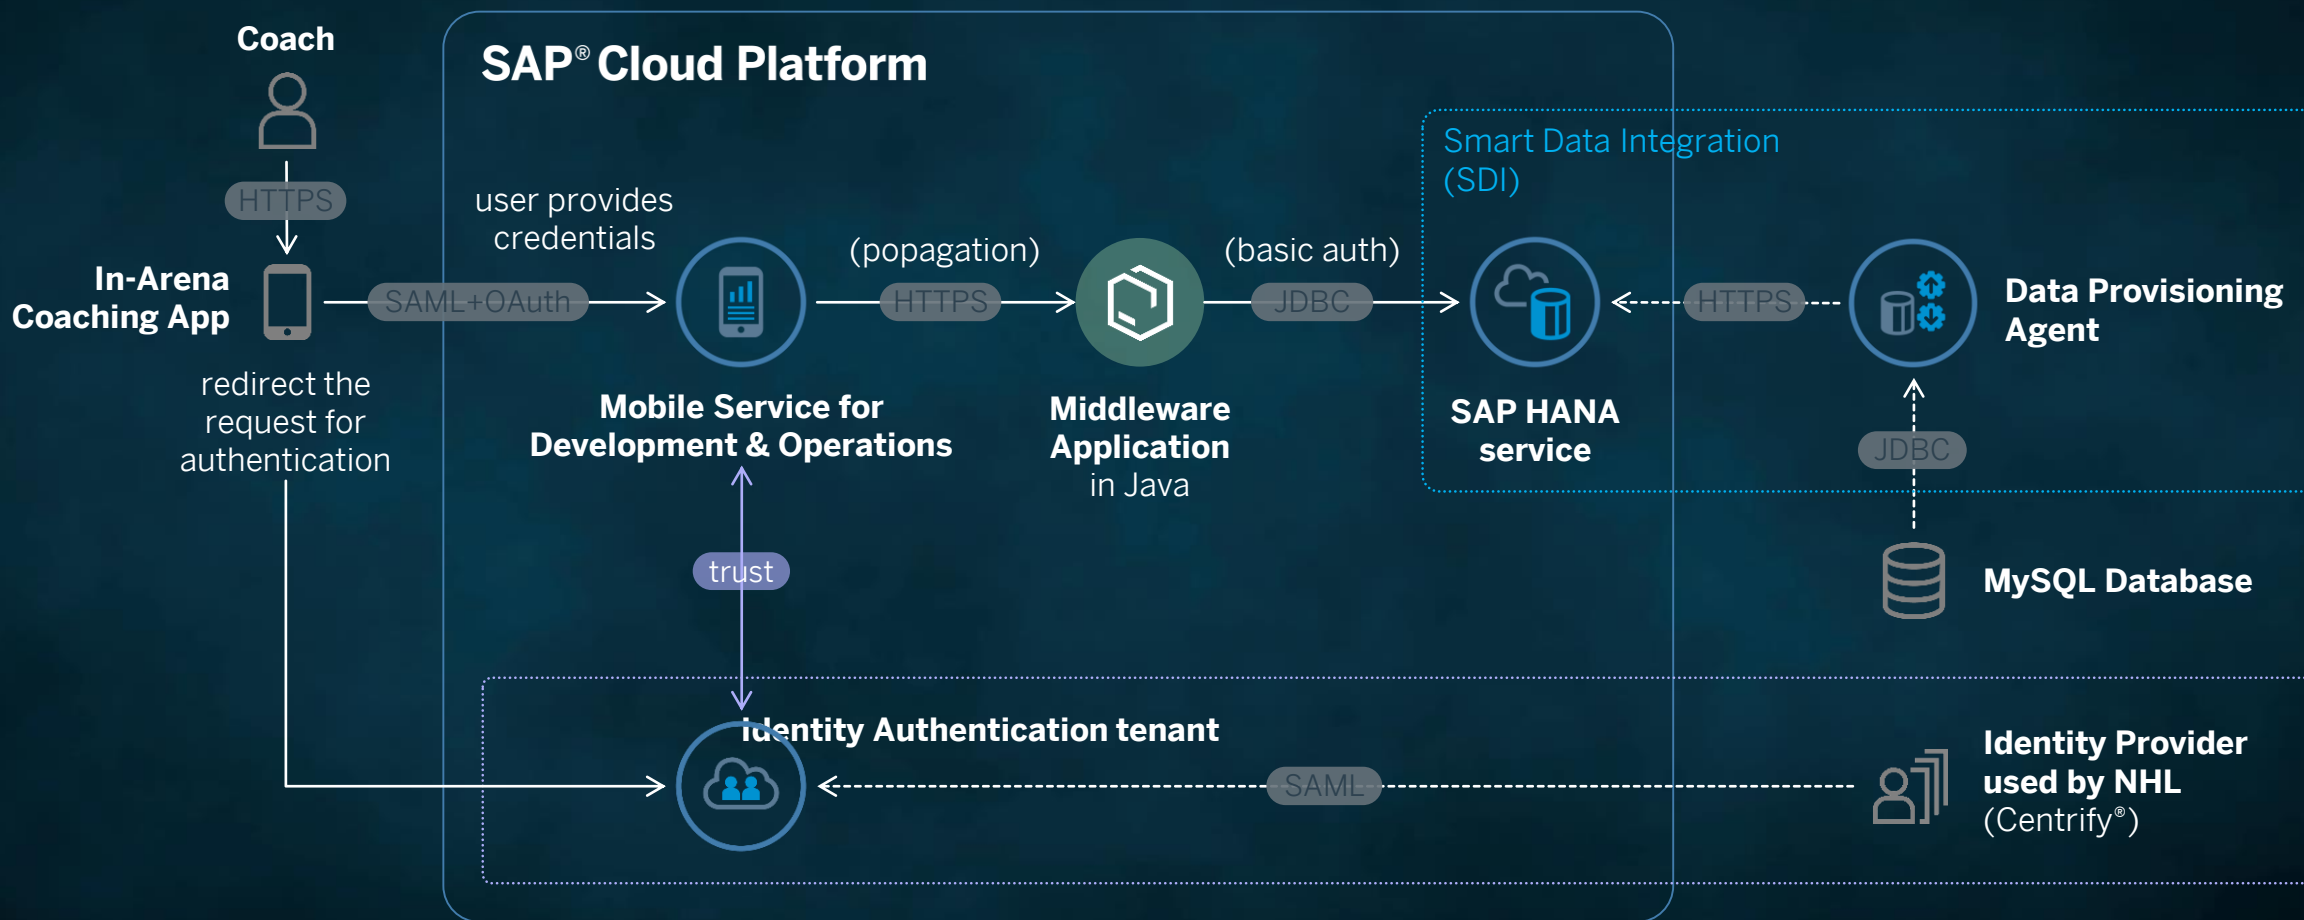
Coach

HTTPS

In-Arena Coaching App

SAML+OAuth

redirect the request for authentication

SAP® Cloud Platform

user provides credentials

(popagation)

HTTPS

(basic auth)

JDBC

Mobile Service for Development & Operations

Middleware Application in Java

trust

Smart Data Integration (SDI)

SAP HANA service

HTTPS

Data Provisioning Agent

JDBC

MySQL Database

Identity Authentication tenant

SAML

Identity Provider used by NHL (Centrify®)